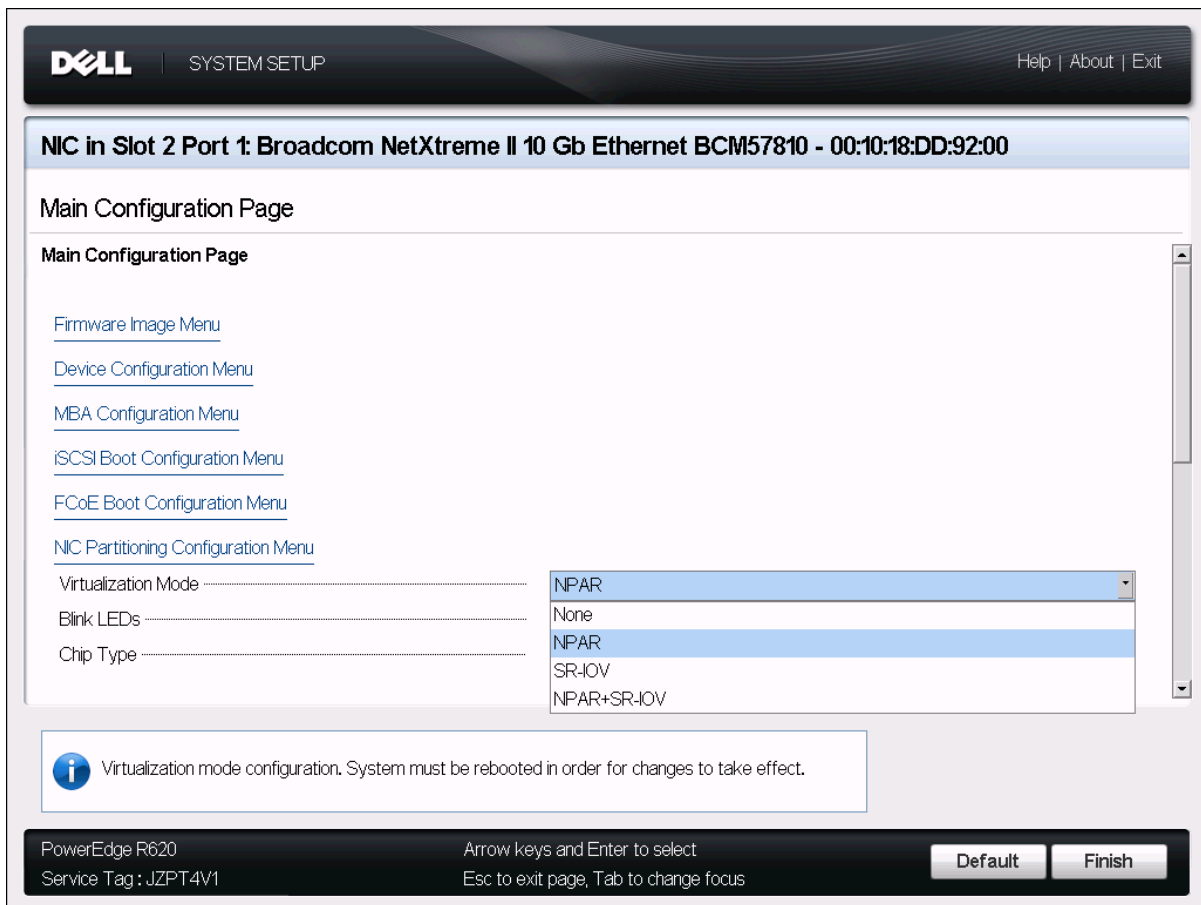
DELL | SYSTEM SETUP

Help | About | Exit

NIC in Slot 2 Port 1: Broadcom NetXtreme II 10 Gb Ethernet BCM57810 - 00:10:18:DD:92:00

Main Configuration Page

Main Configuration Page

Firmware Image Menu

Device Configuration Menu

MBA Configuration Menu

iSCSI Boot Configuration Menu

FCoE Boot Configuration Menu

NIC Partitioning Configuration Menu

Virtualization Mode NPAR

Blink LEDs

Chip Type

None
NPAR
SR-IOV
NPAR+SR-IOV

Virtualization mode configuration. System must be rebooted in order for changes to take effect.

PowerEdge R620
Service Tag : JZPT4V1

Arrow keys and Enter to select
Esc to exit page, Tab to change focus

Default
Finish